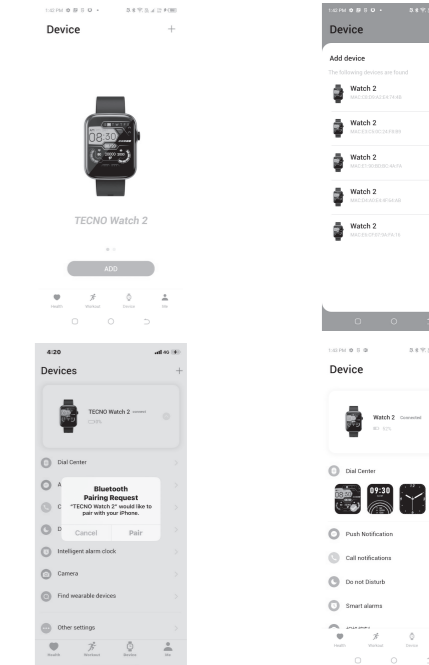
1:40 PM

Device

+

08:50

TECNO Watch 2

ADD

Health Workout Device Me

1:42 PM

Device

Add device

The following devices are found

Watch 2

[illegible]

Watch 2

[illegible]

Watch 2

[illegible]

Watch 2

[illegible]

Watch 2

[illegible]

4:20

4G

Devices

+

TECNO Watch 2

Dial Center

Bluetooth Pairing Request

"TECNO Watch 2" would like to pair with your iPhone.

Cancel

Pair

Intelligent alarm clock

Camera

Find wearable devices

Other settings

Health Workout Device Me

1:48 PM

Device

Watch 2 Connected

Dial Center

09:30

Push Notification

Call notifications

Do not Disturb

Smart alarms

Health Workout Device Me